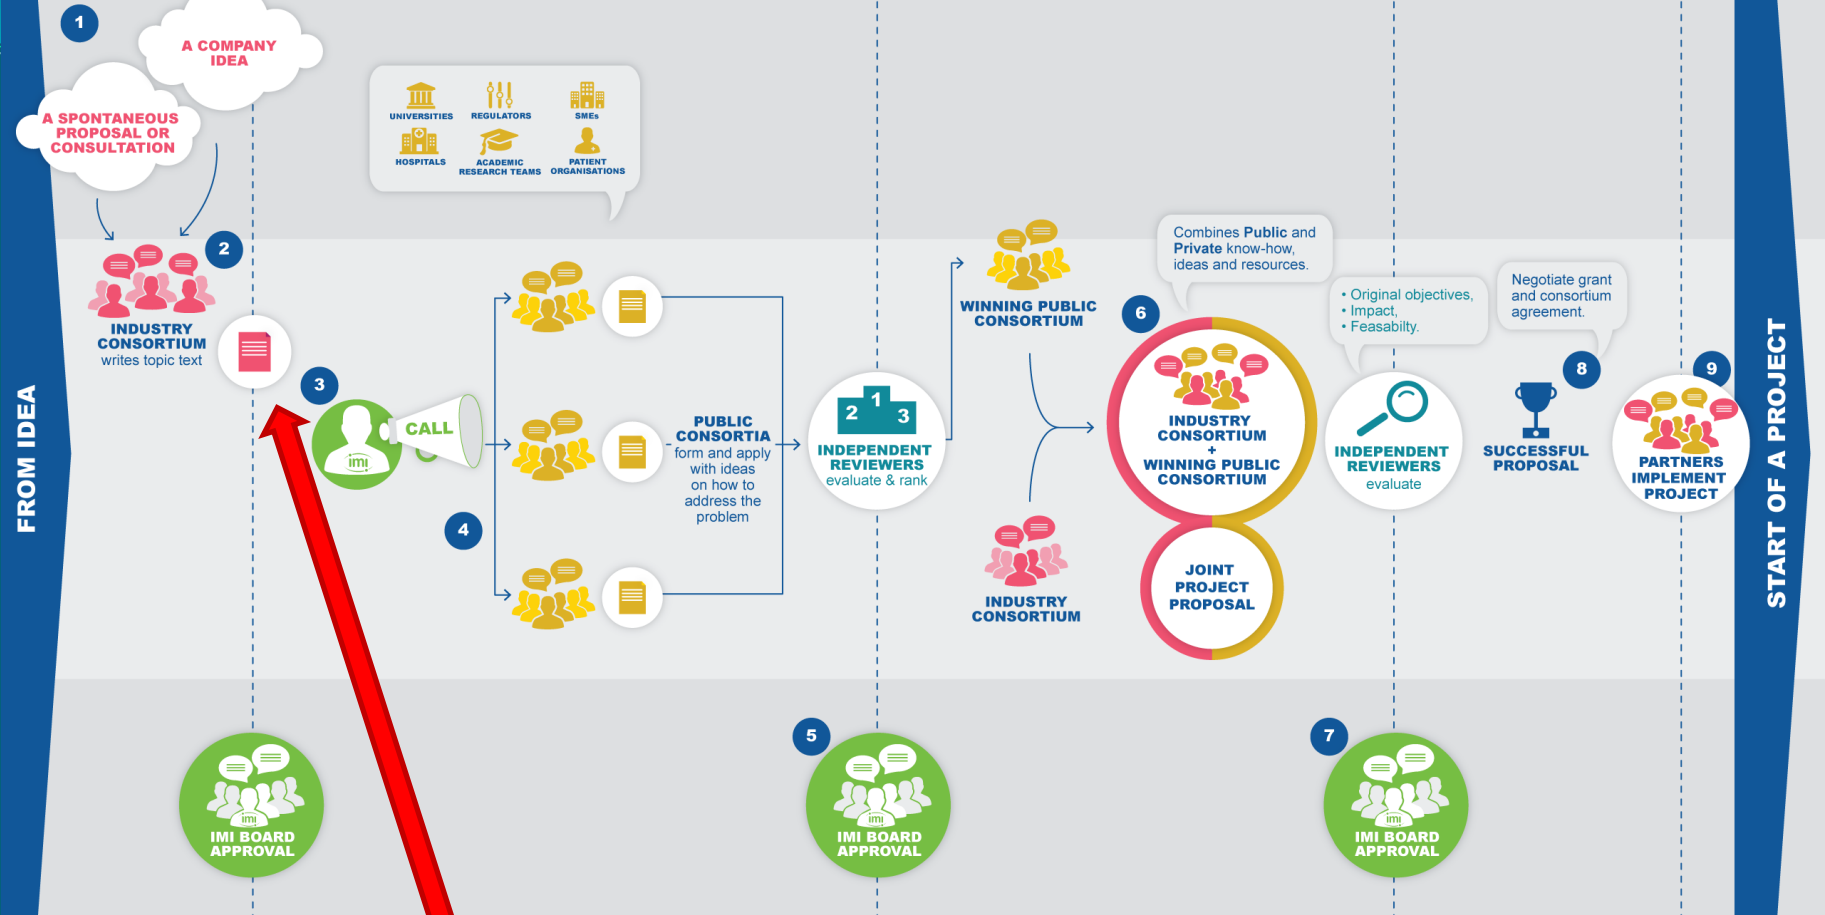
FROM IDEA

1

A COMPANY IDEA

A SPONTANEOUS PROPOSAL OR CONSULTATION

UNIVERSITIES REGULATORS SMEs
HOSPITALS ACADEMIC RESEARCH TEAMS PATIENT ORGANISATIONS

2

INDUSTRY CONSORTIUM writes topic text

3

imi

CALL

4

PUBLIC CONSORTIA form and apply with ideas on how to address the problem

2 1 3

INDEPENDENT REVIEWERS evaluate & rank

WINNING PUBLIC CONSORTIUM

INDUSTRY CONSORTIUM

Combines **Public** and **Private** know-how, ideas and resources.

6

INDUSTRY CONSORTIUM + WINNING PUBLIC CONSORTIUM

JOINT PROJECT PROPOSAL

• Original objectives,
• Impact,
• Feasabilty.

INDEPENDENT REVIEWERS evaluate

Negotiate grant and consortium agreement.

8

SUCCESSFUL PROPOSAL

9

PARTNERS IMPLEMENT PROJECT

START OF A PROJECT

imi
IMI BOARD APPROVAL

5

imi
IMI BOARD APPROVAL

7

imi
IMI BOARD APPROVAL